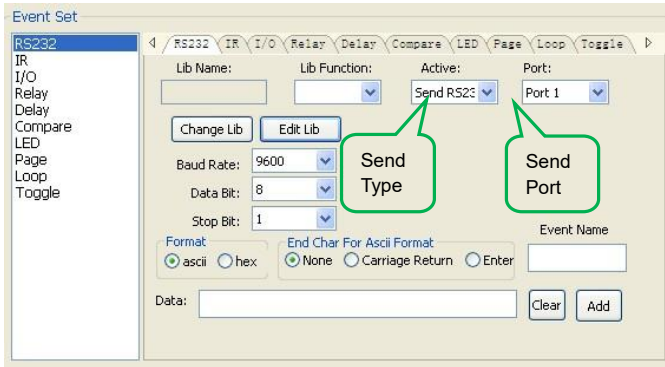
Event Set

RS232
IR
I/O
Relay
Delay
Compare
LED
Page
Loop
Toggle

RS232 | IR | I/O | Relay | Delay | Compare | LED | Page | Loop | Toggle

Lib Name:
Lib Function:
Active:
Send RS23
Port:
Port 1

Change Lib
Edit Lib

Send Type

Send Port

Baud Rate: 9600
Data Bit: 8
Stop Bit: 1

Format
ascii
hex

End Char For Ascii Format
None
Carriage Return
Enter

Event Name

Data:
Clear
Add